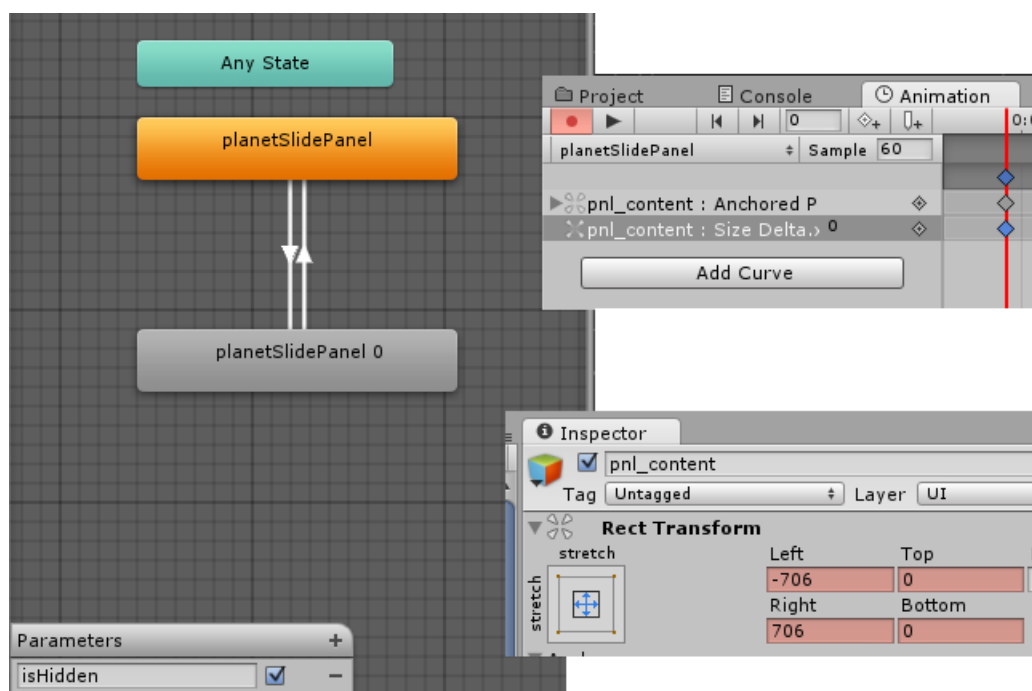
Any State

planetSlidePanel

planetSlidePanel 0

Parameters +

isHidden −

Project Console Animation

0

planetSlidePanel Sample 60

pnl_content : Anchored P

pnl_content : Size Delta.x 0

Add Curve

Inspector

pnl_content

Tag Untagged Layer UI

Rect Transform

stretch

stretch

| Left | Top |
|---|---|
| -706 | 0 |
| Right | Bottom |
| 706 | 0 |